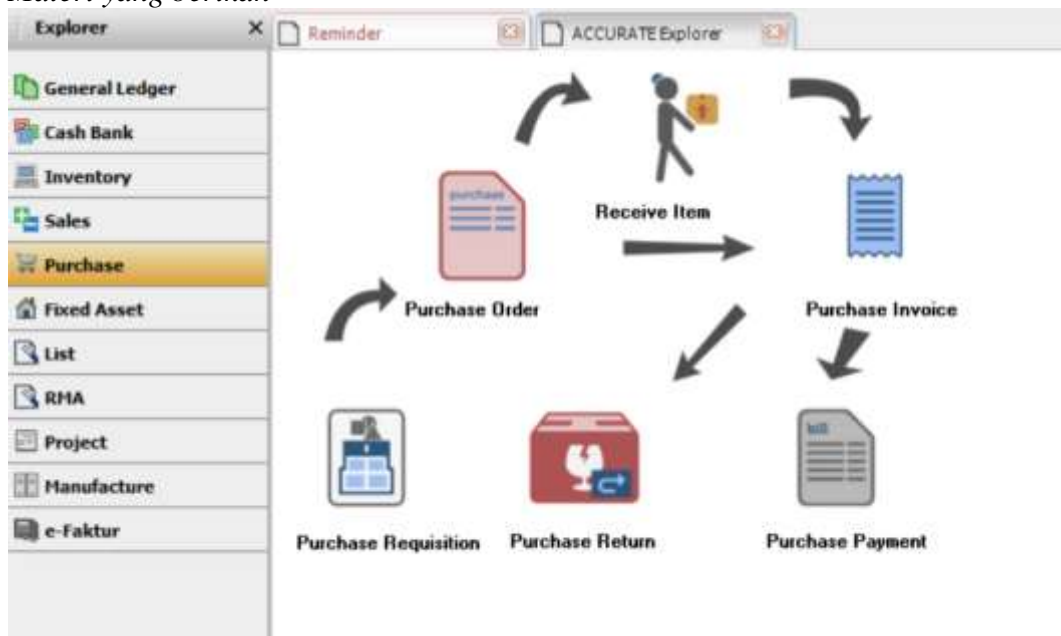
Materi yang berikut

Explorer ×

Reminder

ACCURATE Explorer

General Ledger
Cash Bank
Inventory
Sales
Purchase
Fixed Asset
List
RMA
Project
Manufacture
e-Faktur

purchase

Receive Item

Purchase Order

Purchase Invoice

bill

Purchase Requisition

Purchase Return

Purchase Payment